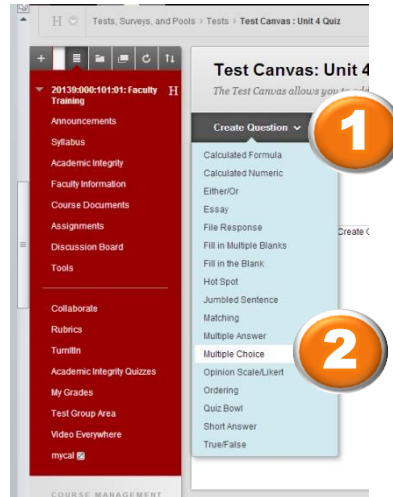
H Tests, Surveys, and Pools > Tests > Test Canvas : Unit 4 Quiz

+

20139:000:101:01: Faculty Training H

Announcements
Syllabus
Academic Integrity
Faculty Information
Course Documents
Assignments
Discussion Board
Tools

Collaborate
Rubrics
Turnitin
Academic Integrity Quizzes
My Grades
Test Group Area
Video Everywhere
mycal

COURSE MANAGEMENT

Test Canvas: Unit 4

The Test Canvas allows you to add

Create Question

1

Calculated Formula
Calculated Numeric
Either/Or
Essay
File Response
Fill in Multiple Blanks
Fill in the Blank
Hot Spot
Jumbled Sentence
Matching
Multiple Answer
Multiple Choice
Opinion Scale/Likert
Ordering
Quiz Bowl
Short Answer
True/False

2

Create C